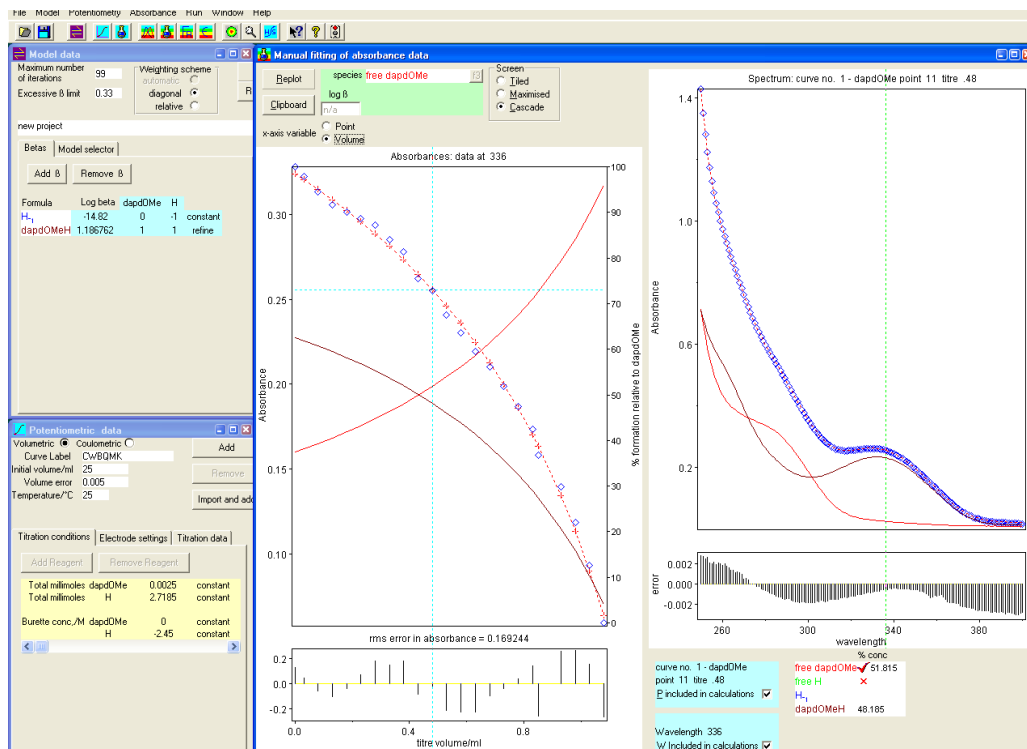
File Model Potentiometry Absorbance Run Window Help

Model data
Maximum number of iterations 99
Excessive ß limit 0.33
Weighting scheme
automatic
diagonal
relative
R
new project
Betas Model selector
Add ß Remove ß

| Formula | Log beta | dapdOMe | H | |
|---|---|---|---|---|
| $H_{-1}$ | -14.82 | 0 | -1 | constant |
| dapdOMeH | 1.186762 | 1 | 1 | refine |

Potentiometric data
Volumetric Coulometric
Add
Curve Label CWBQMK
Remove
Initial volume/ml 25
Volume error 0.005
Import and add
Temperature/°C 25
Titration conditions Electrode settings Titration data
Add Reagent Remove Reagent

| | | | |
|---|---|---|---|
| Total millimoles dapdOMe | | 0.0025 | constant |
| Total millimoles | H | 2.7185 | constant |
| Burette conc./M | dapdOMe | 0 | constant |
| | H | -2.45 | constant |

Manual fitting of absorbance data
Replot
species free dapdOMe
Clipboard
log ß
n/a
Screen
Tiled
Maximised
Cascade
x-axis variable
Point
Volume
Absorbances: data at 336
Absorbance
% formation relative to dapdOMe
0.30 0.25 0.20 0.15 0.10
100 90 80 70 60 50 40 30 20 10 0
rms error in absorbance = 0.169244
0.2 0.0 -0.2
0.0 0.4 0.8
titre volume/ml

Spectrum: curve no. 1 - dapdOMe point 11 titre .48
Absorbance
1.4 1.0 0.6 0.2
error
0.002 0.000 -0.002
260 300 340 380
wavelength
% conc
curve no. 1 - dapdOMe
point 11 titre .48
P included in calculations
free dapdOMe 51.815
free H
$H_{-1}$
dapdOMeH 48.185
Wavelength 336
W Included in calculations